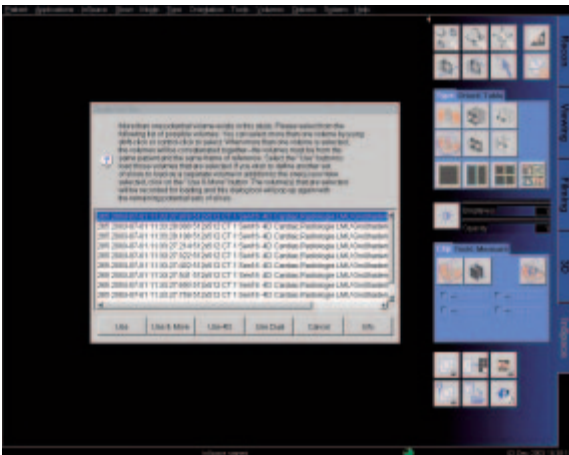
Patient Applications Volume View Mode Type Orientation Tools Volumes Options System Help

More than one possible volume exists in this study. Please select from the following list of possible volumes. You can select more than one volume by using shift-click or control-click or select. When more than one volume is selected, the volumes will be considered together - the volumes must be from the same patient and the same frame of reference. Select the "Use" button to load those volumes that are selected. If you wish to define another set of slices to load as a separate volume in addition to the ones you have selected, click on the "Use & More" button. The volume(s) that are selected will be recorded for loading and this dialog box will pop up again with the remaining potential sets of slices.

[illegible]
285 2003-07-01 11:33:28.000 512x512 CT 1 Seri45 4D Cardiac Radiologie LMU Großhadern
285 2003-07-01 11:33:28.199 512x512 CT 1 Seri45 4D Cardiac Radiologie LMU Großhadern
285 2003-07-01 11:33:27.314 512x512 CT 1 Seri45 4D Cardiac Radiologie LMU Großhadern
285 2003-07-01 11:33:27.522 512x512 CT 1 Seri45 4D Cardiac Radiologie LMU Großhadern
285 2003-07-01 11:33:27.482 512x512 CT 1 Seri45 4D Cardiac Radiologie LMU Großhadern
285 2003-07-01 11:33:27.508 512x512 CT 1 Seri45 4D Cardiac Radiologie LMU Großhadern
285 2003-07-01 11:33:27.689 512x512 CT 1 Seri45 4D Cardiac Radiologie LMU Großhadern
285 2003-07-01 11:33:27.759 512x512 CT 1 Seri45 4D Cardiac Radiologie LMU Großhadern

Use Use & More Use 4D Use Dual Cancel Info

Focus
Viewing
Fusing
3D
Volume

Basic Display Tools
Brightness
Opacity
Basic Measure

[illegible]